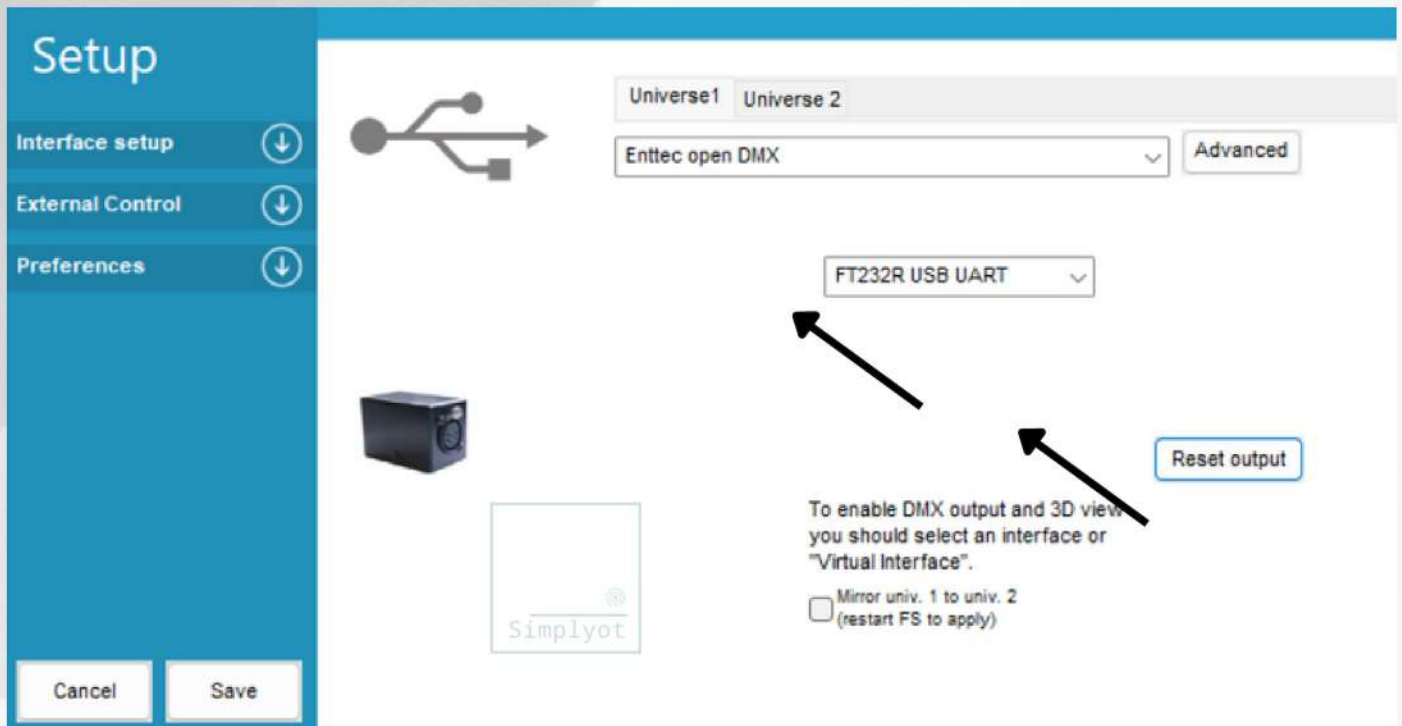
Setup

Interface setup

External Control

Preferences

Universe1 Universe 2

Enttec open DMX

Advanced

FT232R USB UART

Reset output

Simplyot

To enable DMX output and 3D view you should select an interface or "Virtual Interface".

Mirror univ. 1 to univ. 2 (restart FS to apply)

Cancel

Save